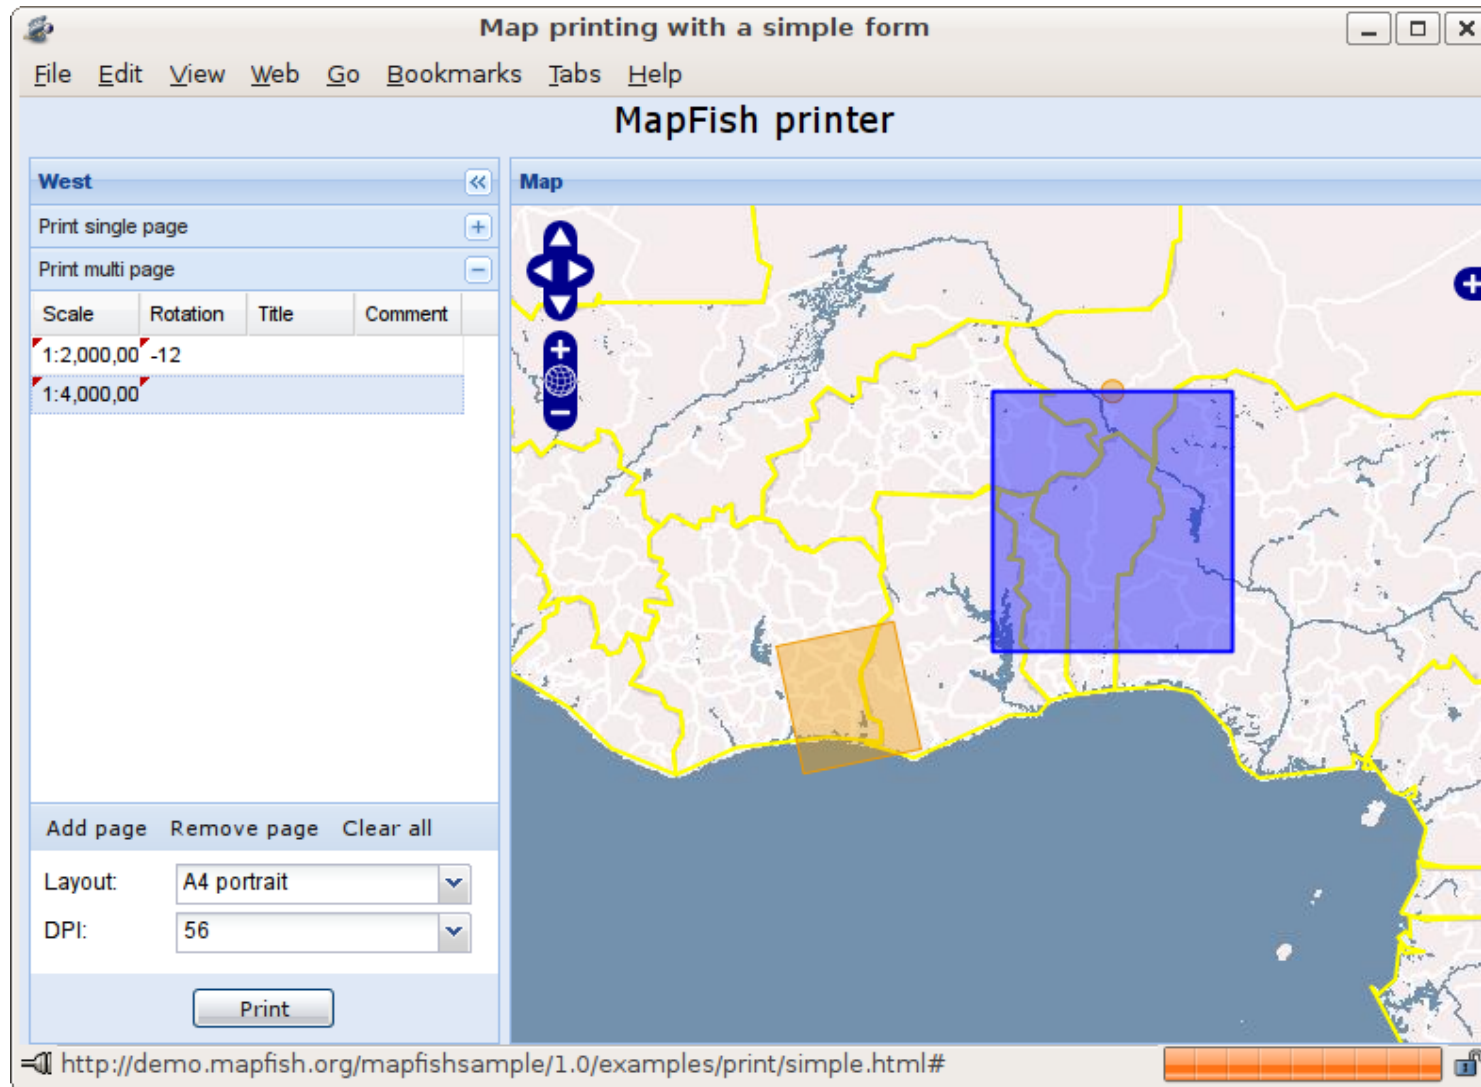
Map printing with a simple form

File Edit View Web Go Bookmarks Tabs Help

MapFish printer

West

Print single page

Print multi page

| Scale | Rotation | Title | Comment |
|---|---|---|---|
| 1:2,000,00 | -12 | | |
| 1:4,000,00 | | | |

Add page Remove page Clear all

Layout: A4 portrait

DPI: 56

Print

Map

http://demo.mapfish.org/mapfishsample/1.0/examples/print/simple.html#